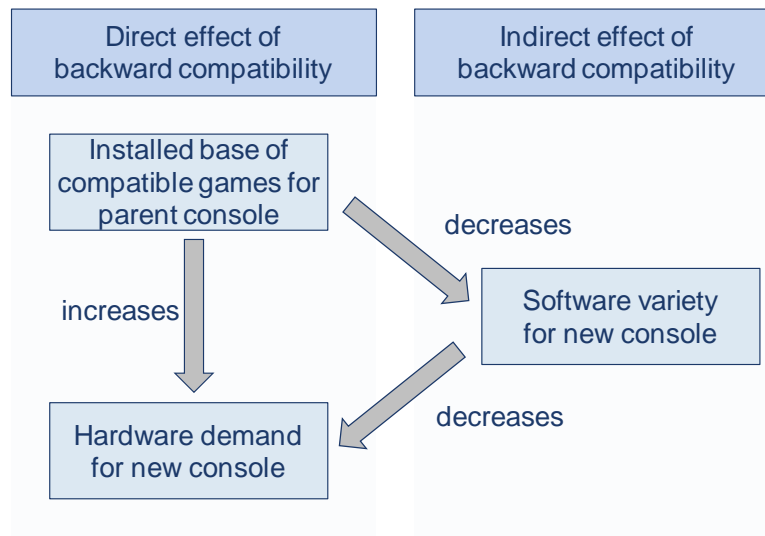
Direct effect of backward compatibility

Indirect effect of backward compatibility

Installed base of compatible games for parent console

decreases

increases

Software variety for new console

decreases

Hardware demand for new console